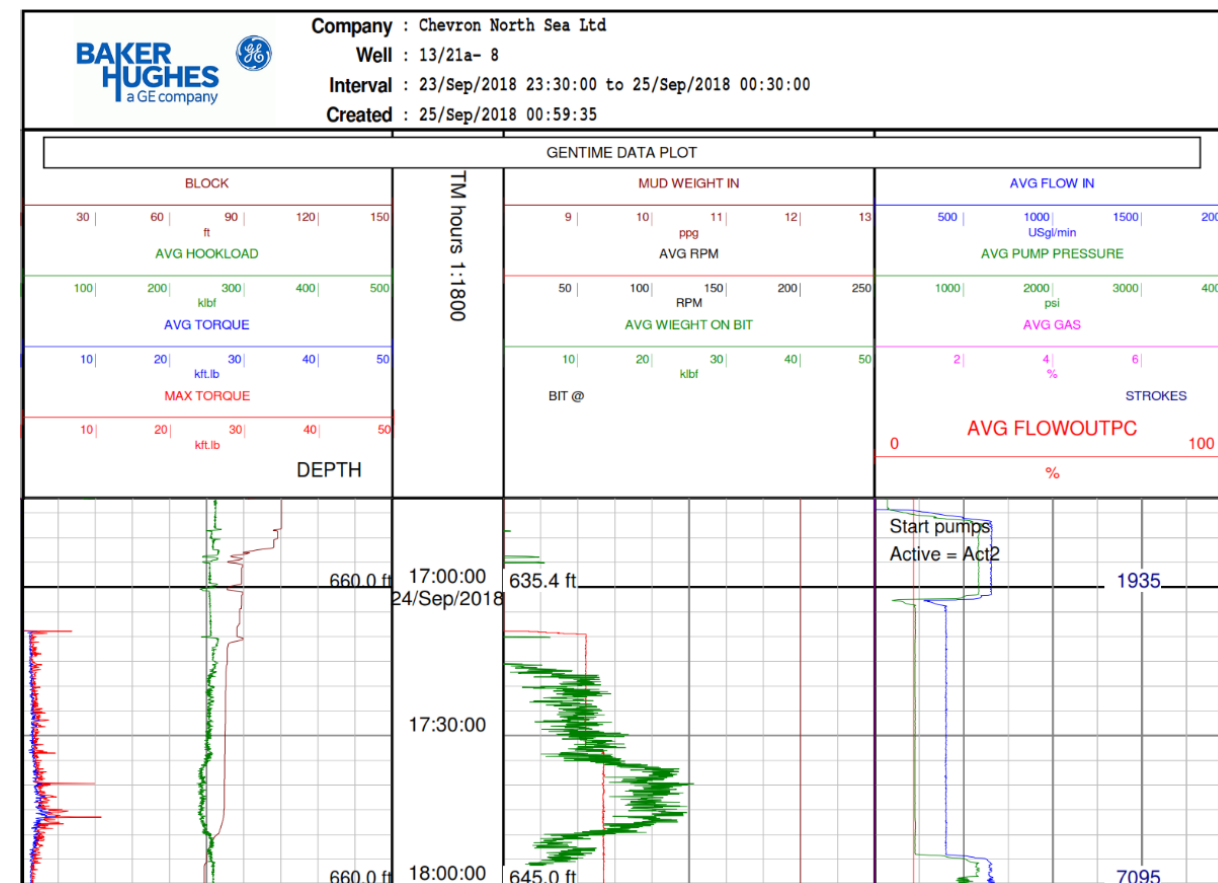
BAKER HUGHES a GE company

Company : Chevron North Sea Ltd
Well : 13/21a- 8
Interval : 23/Sep/2018 23:30:00 to 25/Sep/2018 00:30:00
Created : 25/Sep/2018 00:59:35

GENTIME DATA PLOT

BLOCK
30 60 90 120 150
ft
AVG HOOKLOAD
100 200 300 400 500
klbf
AVG TORQUE
10 20 30 40 50
kft.lb
MAX TORQUE
10 20 30 40 50
kft.lb
DEPTH

TM hours 1:1800

MUD WEIGHT IN
9 10 11 12 13
ppg
AVG RPM
50 100 150 200 250
RPM
AVG WIEGHT ON BIT
10 20 30 40 50
klbf
BIT @

AVG FLOW IN
500 1000 1500 200
USgl/min
AVG PUMP PRESSURE
1000 2000 3000 400
psi
AVG GAS
2 4 6
%
STROKES
AVG FLOWOUTPC
0 100
%

660.0 ft
17:00:00
24/Sep/2018
635.4 ft
Start pumps
Active = Act2
1935
17:30:00
660.0 ft
18:00:00
645.0 ft
7095